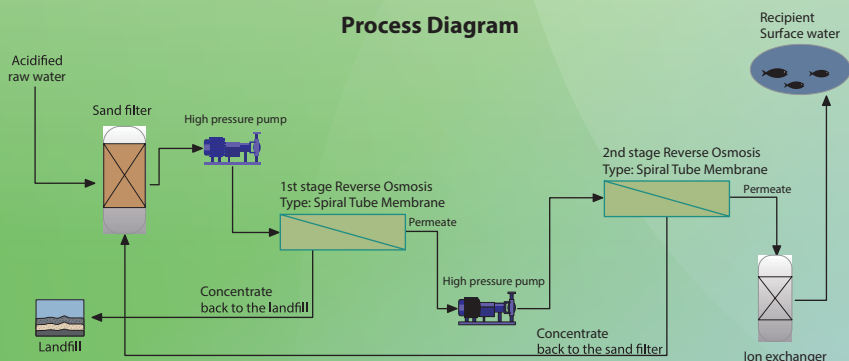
Process Diagram

Acidified raw water

Sand filter

High pressure pump

1st stage Reverse Osmosis
Type: Spiral Tube Membrane

Permeate

Concentrate back to the landfill

Landfill

High pressure pump

2nd stage Reverse Osmosis
Type: Spiral Tube Membrane

Permeate

Concentrate back to the sand filter

Recipient
Surface water

Ion exchanger